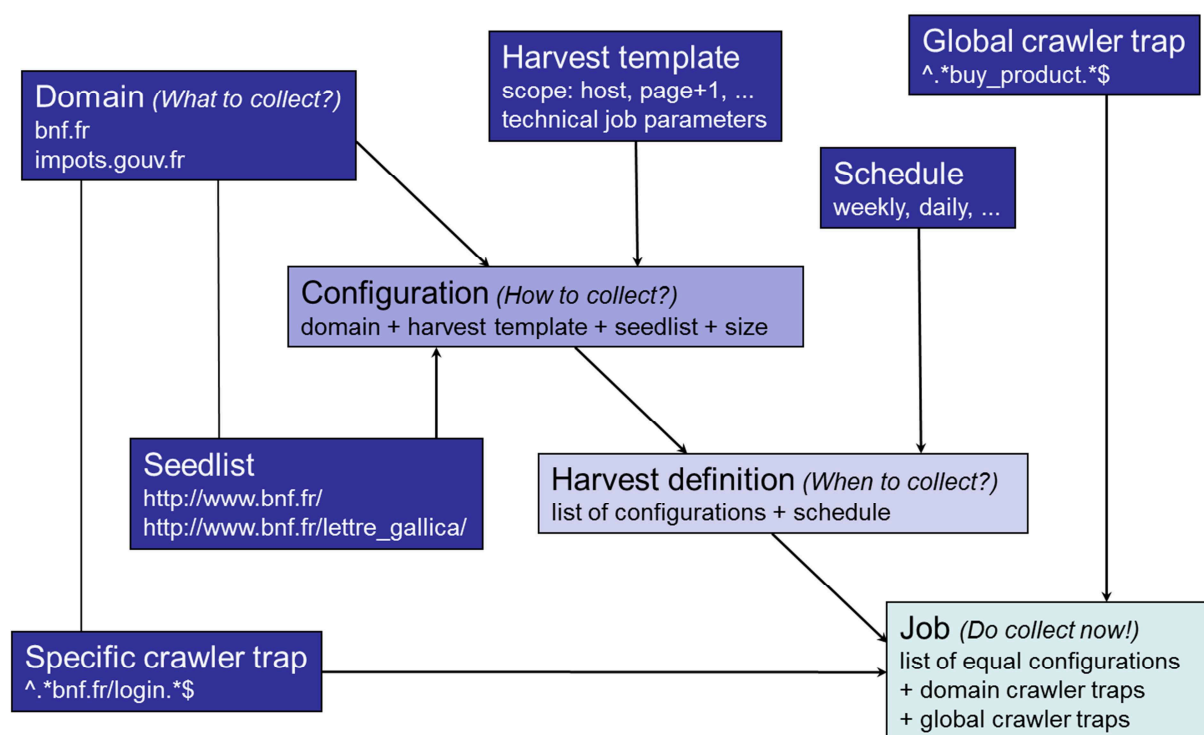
Domain (What to collect?)
bnf.fr
impots.gouv.fr

Harvest template
scope: host, page+1, ...
technical job parameters

Global crawler trap
^.*buy_product.*$

Schedule
weekly, daily, ...

Configuration (How to collect?)
domain + harvest template + seedlist + size

Seedlist
http://www.bnf.fr/
http://www.bnf.fr/lettre_gallica/

Harvest definition (When to collect?)
list of configurations + schedule

Specific crawler trap
^.*bnf.fr/login.*$

Job (Do collect now!)
list of equal configurations
+ domain crawler traps
+ global crawler traps